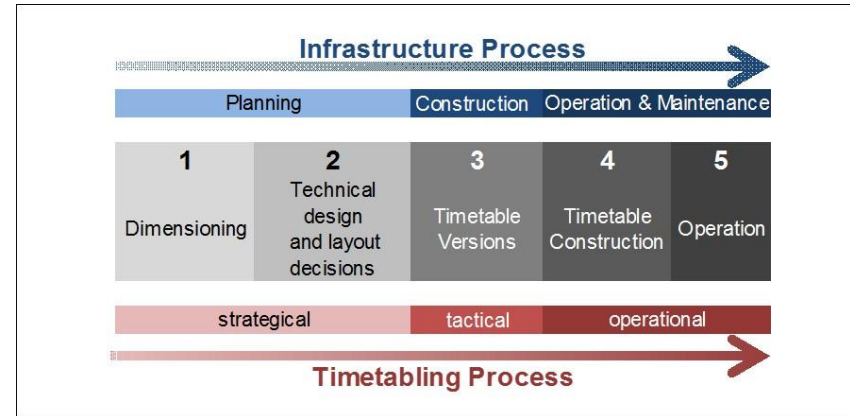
Infrastructure Process

Planning

Construction

Operation & Maintenance

| 1 | 2 | 3 | 4 | 5 |
|---|---|---|---|---|
| Dimensioning | Technical design and layout decisions | Timetable Versions | Timetable Construction | Operation |

strategical

tactical

operational

Timetabling Process